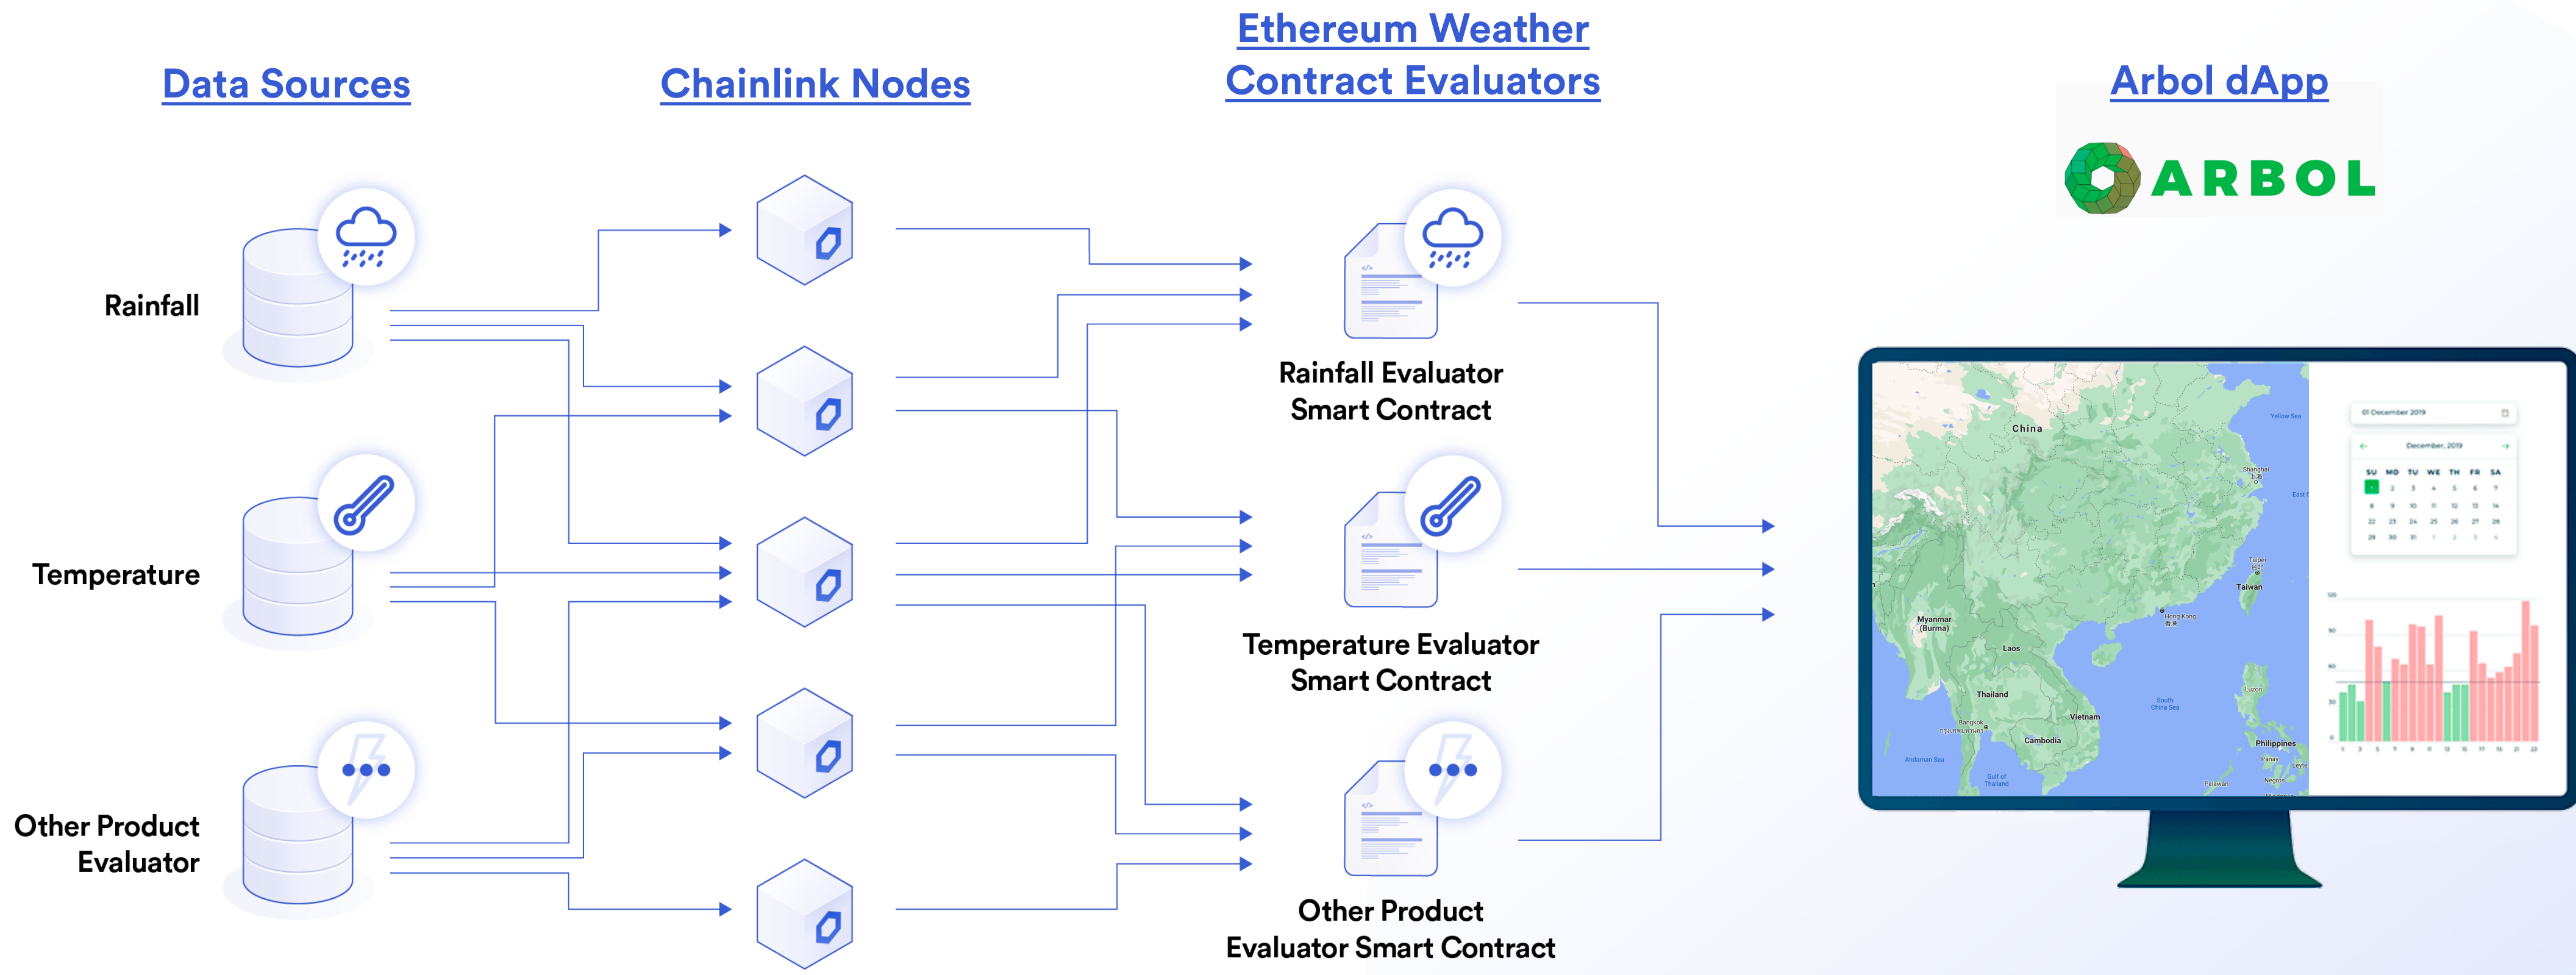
Data Sources

Chainlink Nodes

Ethereum Weather Contract Evaluators

Arbol dApp

ARBOL

Rainfall

Temperature

Other Product Evaluator

Rainfall Evaluator Smart Contract

Temperature Evaluator Smart Contract

Other Product Evaluator Smart Contract

China

Myanmar (Burma)

Laos

Thailand

Vietnam

Cambodia

Taiwan

Philippines

01 December 2019

December, 2019

| SU | MO | TU | WE | TH | FR | SA |
|---|---|---|---|---|---|---|
| 1 | 2 | 3 | 4 | 5 | 6 | 7 |
| 8 | 9 | 10 | 11 | 12 | 13 | 14 |
| 15 | 16 | 17 | 18 | 19 | 20 | 21 |
| 22 | 23 | 24 | 25 | 26 | 27 | 28 |
| 29 | 30 | 31 | 1 | 2 | 3 | 4 |